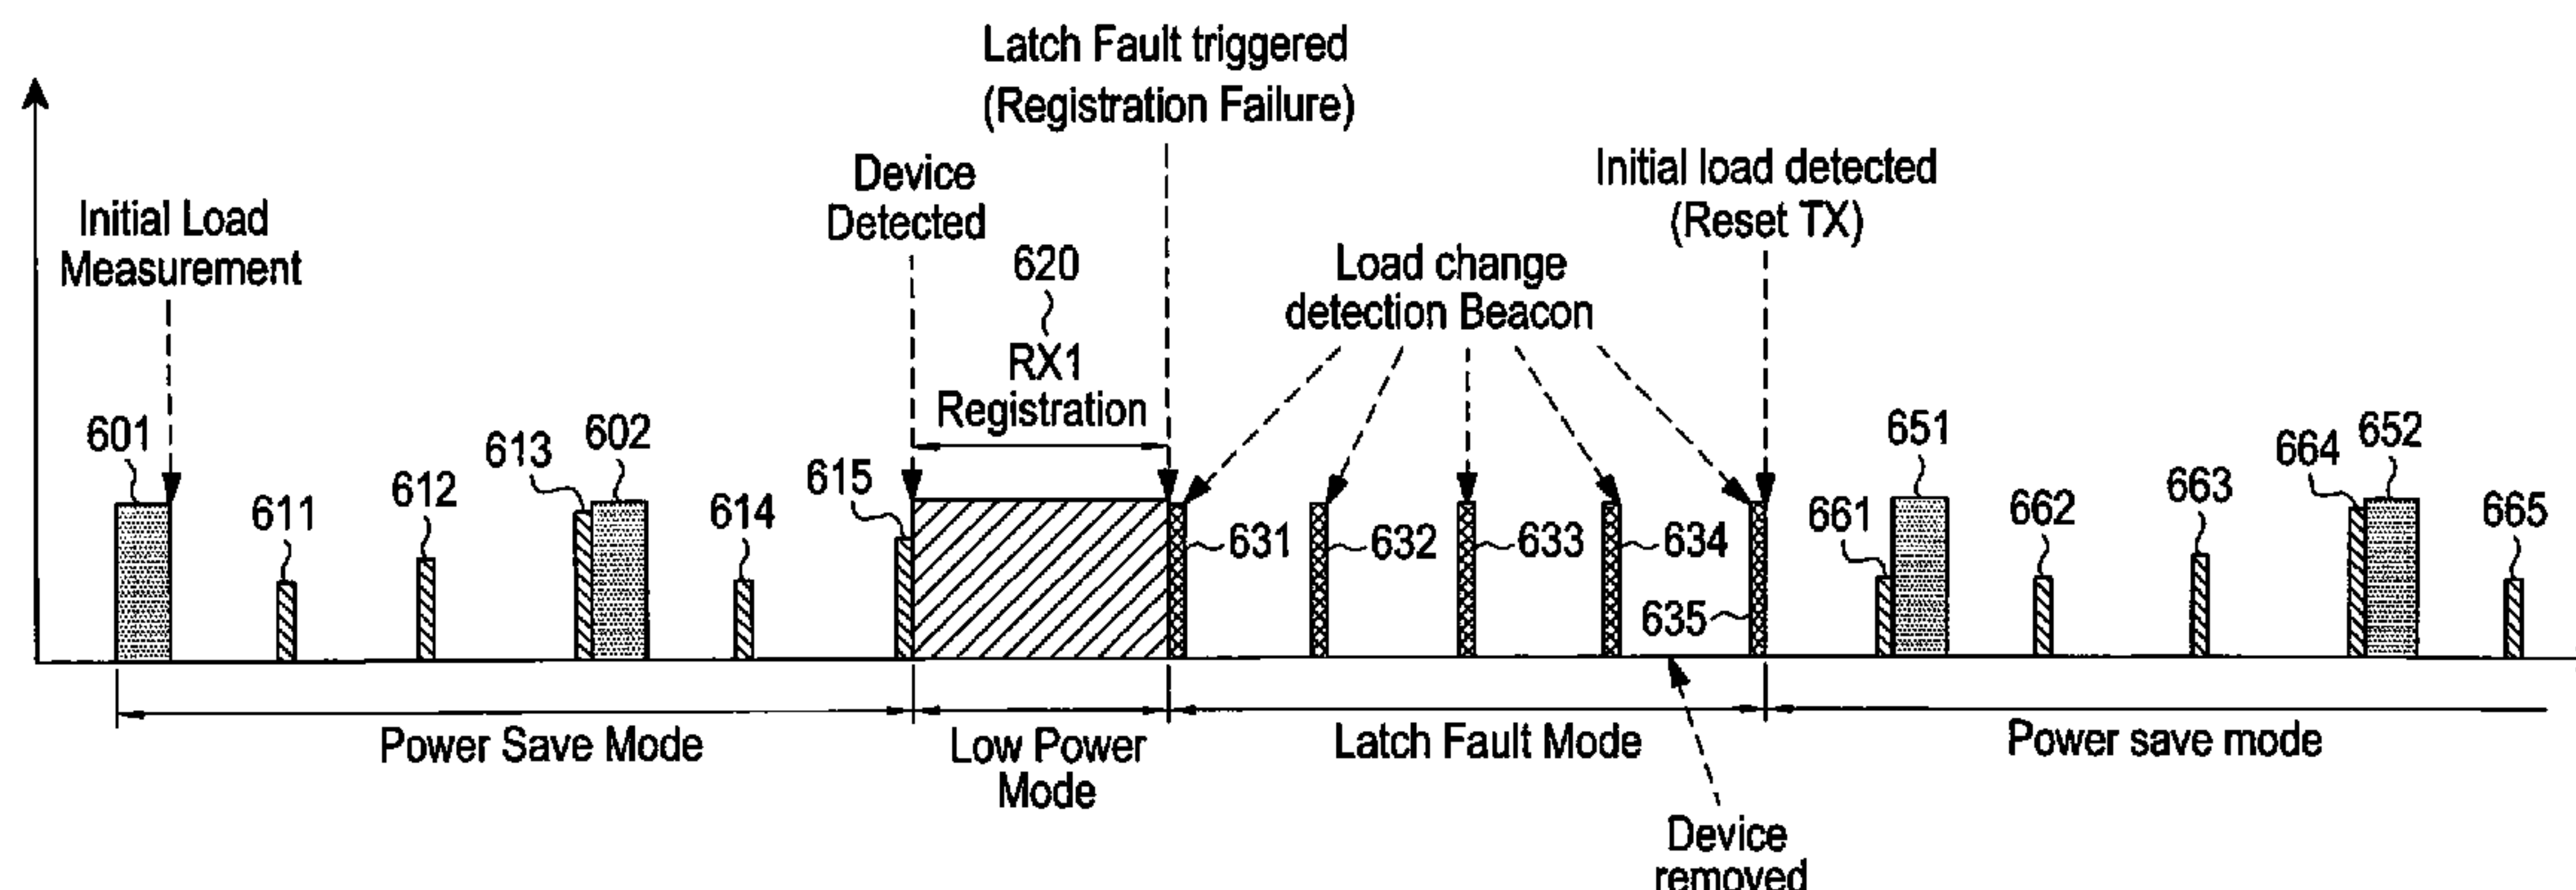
Latch Fault triggered
(Registration Failure)

Initial Load Measurement

Device Detected

620

RX1 Registration

Initial load detected
(Reset TX)

Load change detection Beacon

601

611

612

613

602

614

615

631

632

633

634

635

661

651

662

663

664

652

665

Power Save Mode

Low Power Mode

Latch Fault Mode

Power save mode

Device removed